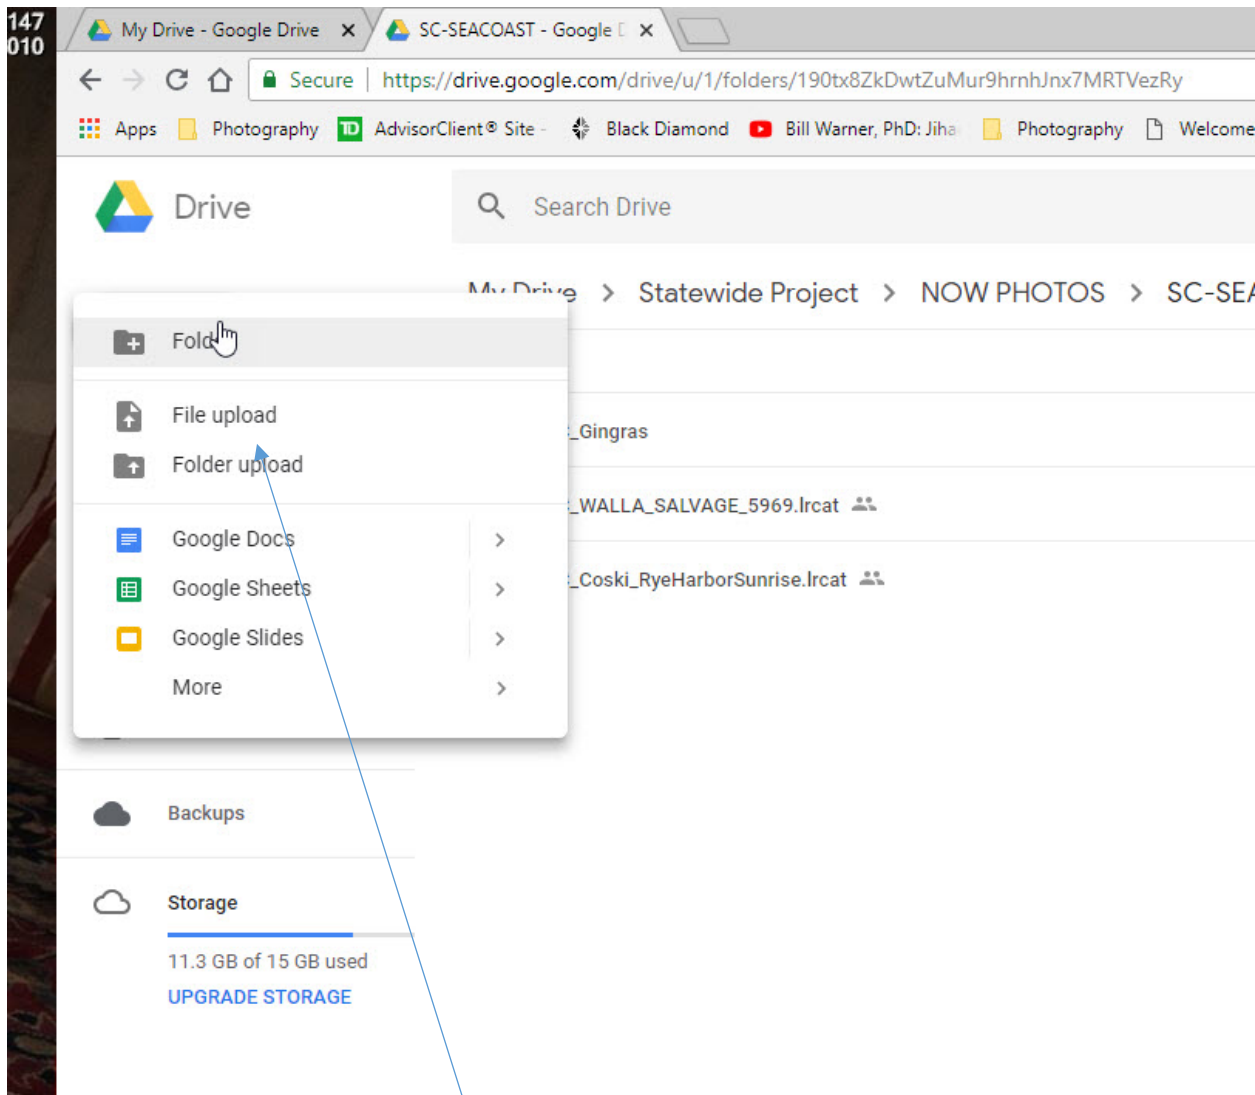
147
010

My Drive - Google Drive ×
SC-SEACOAST - Google [ ×

Secure | https://drive.google.com/drive/u/1/folders/190tx8ZkDwtZuMur9hrnhJnx7MRTVezRy

Apps Photography AdvisorClient® Site - Black Diamond Bill Warner, PhD: Jiha Photography Welcome

Drive

Search Drive

My Drive > Statewide Project > NOW PHOTOS > SC-SEA

Folder

File upload
Folder upload

Google Docs >
Google Sheets >
Google Slides >
More >

_Gingras
_WALLA_SALVAGE_5969.lrcat
_Coski_RyeHarborSunrise.lrcat

Backups

Storage

11.3 GB of 15 GB used
UPGRADE STORAGE